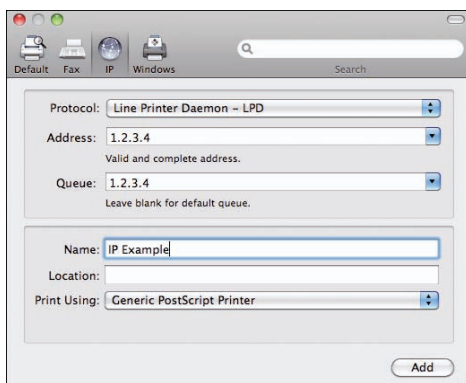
Default Fax IP Windows

Search

Protocol: Line Printer Daemon – LPD

Address: 1.2.3.4

Valid and complete address.

Queue: 1.2.3.4

Leave blank for default queue.

Name: IP Example

Location:

Print Using: Generic PostScript Printer

Add